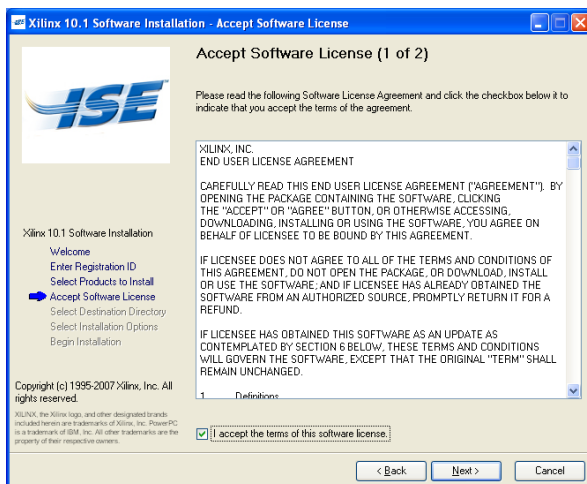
Xilinx 10.1 Software Installation - Accept Software License

ISE

Xilinx 10.1 Software Installation

Welcome
Enter Registration ID
Select Products to Install
Accept Software License
Select Destination Directory
Select Installation Options
Begin Installation

Copyright (c) 1995-2007 Xilinx, Inc. All rights reserved.

XILINX, the Xilinx logo, and other designated brands included herein are trademarks of Xilinx, Inc. PowerPC is a trademark of IBM, Inc. All other trademarks are the property of their respective owners.

Accept Software License (1 of 2)

Please read the following Software License Agreement and click the checkbox below it to indicate that you accept the terms of the agreement.

XILINX, INC.
END USER LICENSE AGREEMENT

CAREFULLY READ THIS END USER LICENSE AGREEMENT ("AGREEMENT"). BY OPENING THE PACKAGE CONTAINING THE SOFTWARE, CLICKING THE "ACCEPT" OR "AGREE" BUTTON, OR OTHERWISE ACCESSING, DOWNLOADING, INSTALLING OR USING THE SOFTWARE, YOU AGREE ON BEHALF OF LICENSEE TO BE BOUND BY THIS AGREEMENT.

IF LICENSEE DOES NOT AGREE TO ALL OF THE TERMS AND CONDITIONS OF THIS AGREEMENT, DO NOT OPEN THE PACKAGE, OR DOWNLOAD, INSTALL OR USE THE SOFTWARE; AND IF LICENSEE HAS ALREADY OBTAINED THE SOFTWARE FROM AN AUTHORIZED SOURCE, PROMPTLY RETURN IT FOR A REFUND.

IF LICENSEE HAS OBTAINED THIS SOFTWARE AS AN UPDATE AS CONTEMPLATED BY SECTION 6 BELOW, THESE TERMS AND CONDITIONS WILL GOVERN THE SOFTWARE, EXCEPT THAT THE ORIGINAL "TERM" SHALL REMAIN UNCHANGED.

1. Definitions

I accept the terms of this software license.

< Back
Next >
Cancel